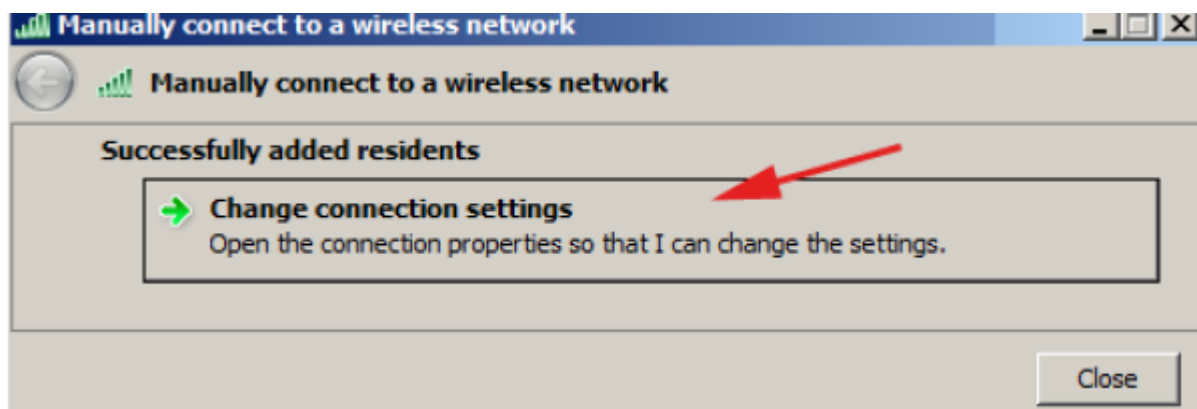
Manually connect to a wireless network

Manually connect to a wireless network

Successfully added residents

Change connection settings
Open the connection properties so that I can change the settings.

Close